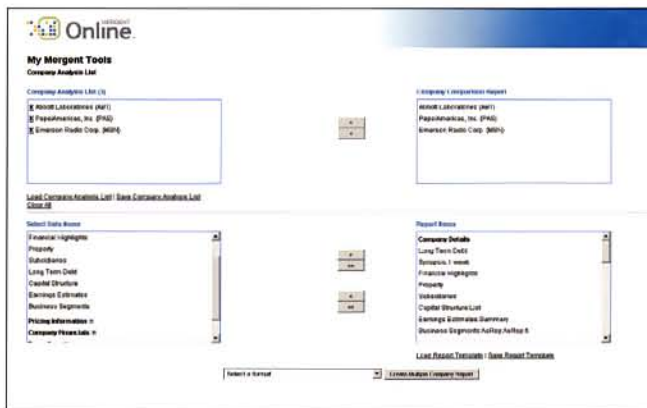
MERGENT Online

My Mergent Tools
Company Analysis List

Company Analysis List (3)
X Abbott Laboratories (ABT)
X PepsiAmericas, Inc. (PAS)
X Emerson Radio Corp. (MSN)

Company Comparison Report
Abbott Laboratories (ABT)
PepsiAmericas, Inc. (PAS)
Emerson Radio Corp. (MSN)

Load Company Analysis List | Save Company Analysis List
Clear All

Select Data Items
Financial Highlights
Property
Subsidiaries
Long Term Debt
Capital Structure
Earnings Estimates
Business Segments
Pricing Information »
Company Financials »

Report Items
Company Details
Long Term Debt
Synopsis 1 week
Financial Highlights
Property
Subsidiaries
Capital Structure List
Earnings Estimates Summary
Business Segments As Rep As Rep 5

Load Report Template | Save Report Template

Select a format
Create Multiple Company Report